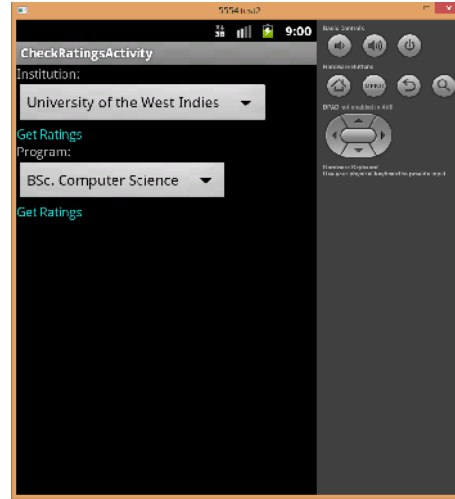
5554:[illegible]

9:00

CheckRatingsActivity

Institution:

University of the West Indies

Get Ratings

Program:

BSc. Computer Science

Get Ratings

Basic Controls

Hardware Buttons

MENU

DPAD not enabled in AVD

Hardware Keyboard

Use your physical keyboard to provide input